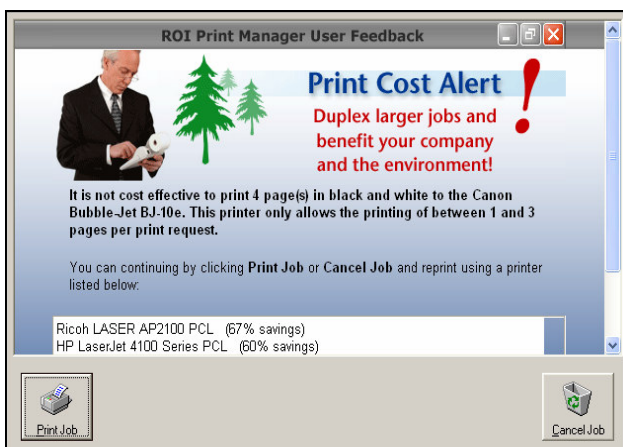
ROI Print Manager User Feedback

Print Cost Alert

!

Duplex larger jobs and benefit your company and the environment!

It is not cost effective to print 4 page(s) in black and white to the Canon Bubble-Jet BJ-10e. This printer only allows the printing of between 1 and 3 pages per print request.

You can continuing by clicking Print Job or Cancel Job and reprint using a printer listed below:

Ricoh LASER AP2100 PCL (67% savings)
HP LaserJet 4100 Series PCL (60% savings)

Print Job

Cancel Job